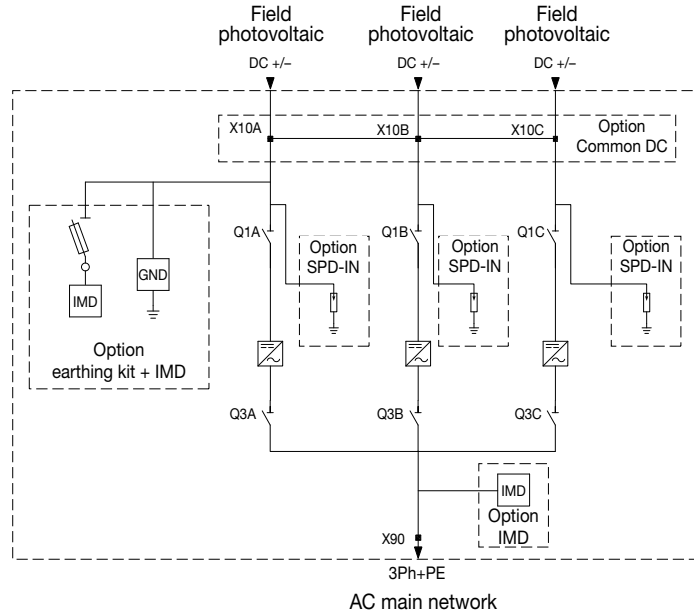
Field photovoltaic
Field photovoltaic
Field photovoltaic

DC +/–
DC +/–
DC +/–

X10A
X10B
X10C
Option Common DC

IMD
GND
Option earthing kit + IMD

Q1A
Option SPD-IN
Q1B
Option SPD-IN
Q1C
Option SPD-IN

Q3A
Q3B
Q3C

IMD
Option IMD

X90
3Ph+PE

AC main network